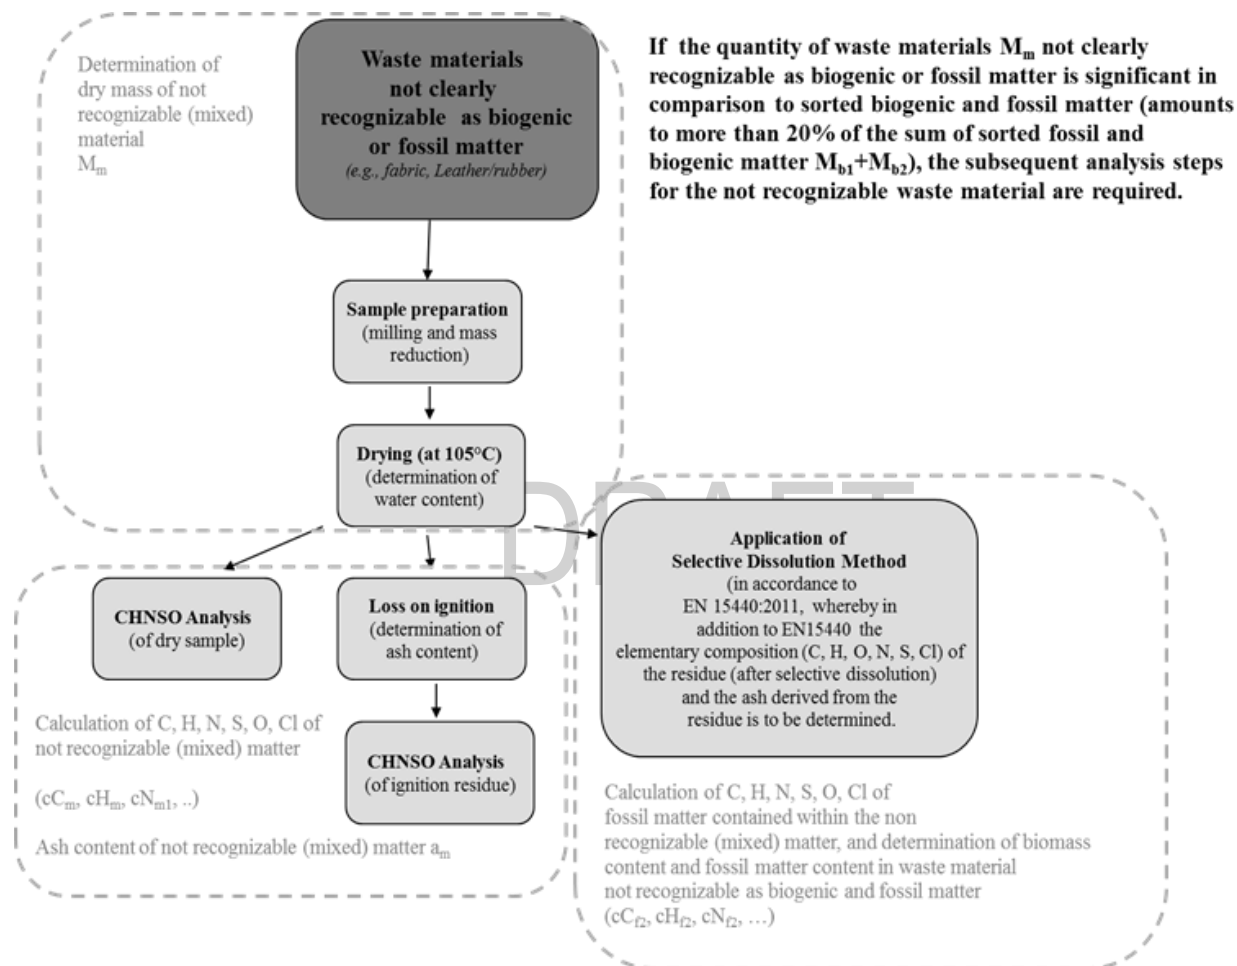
Determination of dry mass of not recognizable (mixed) material $M_m$

Waste materials not clearly recognizable as biogenic or fossil matter
(e.g., fabric, Leather/rubber)

If the quantity of waste materials $M_m$ not clearly recognizable as biogenic or fossil matter is significant in comparison to sorted biogenic and fossil matter (amounts to more than 20% of the sum of sorted fossil and biogenic matter $M_{b1}+M_{b2}$), the subsequent analysis steps for the not recognizable waste material are required.

Sample preparation
(milling and mass reduction)

Drying (at 105°C)
(determination of water content)

DRAFT

Application of
Selective Dissolution Method
(in accordance to EN 15440:2011, whereby in addition to EN15440 the elementary composition (C, H, O, N, S, Cl) of the residue (after selective dissolution) and the ash derived from the residue is to be determined.

CHNSO Analysis
(of dry sample)

Loss on ignition
(determination of ash content)

Calculation of C, H, N, S, O, Cl of not recognizable (mixed) matter

($cC_m$, $cH_m$, $cN_{m1}$, ..)

CHNSO Analysis
(of ignition residue)

Ash content of not recognizable (mixed) matter $a_m$

Calculation of C, H, N, S, O, Cl of fossil matter contained within the non recognizable (mixed) matter, and determination of biomass content and fossil matter content in waste material not recognizable as biogenic and fossil matter ($cC_{f2}$, $cH_{f2}$, $cN_{f2}$, …)